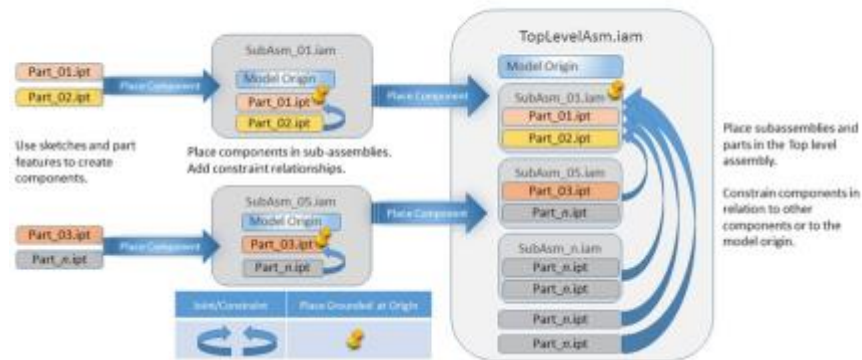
Part_01.ipt
Part_02.ipt
Place Component
SubAsm_01.iam
Model Origin
Part_01.ipt
Part_02.ipt
Place Component
TopLevelAsm.iam
Model Origin
SubAsm_01.iam
Part_01.ipt
Part_02.ipt

Use sketches and part features to create components.

Place components in sub-assemblies. Add constraint relationships.

Place subassemblies and parts in the Top level assembly.

Constrain components in relation to other components or to the model origin.

SubAsm_05.iam
Part_03.ipt
Part_n.ipt

Part_03.ipt
Part_n.ipt
Place Component
SubAsm_05.iam
Model Origin
Part_03.ipt
Part_n.ipt
Place Component

SubAsm_n.iam
Part_n.ipt
Part_n.ipt
Part_n.ipt
Part_n.ipt

| Joint/Constrain | Place Grounded at Origin |
|---|---|
| | |